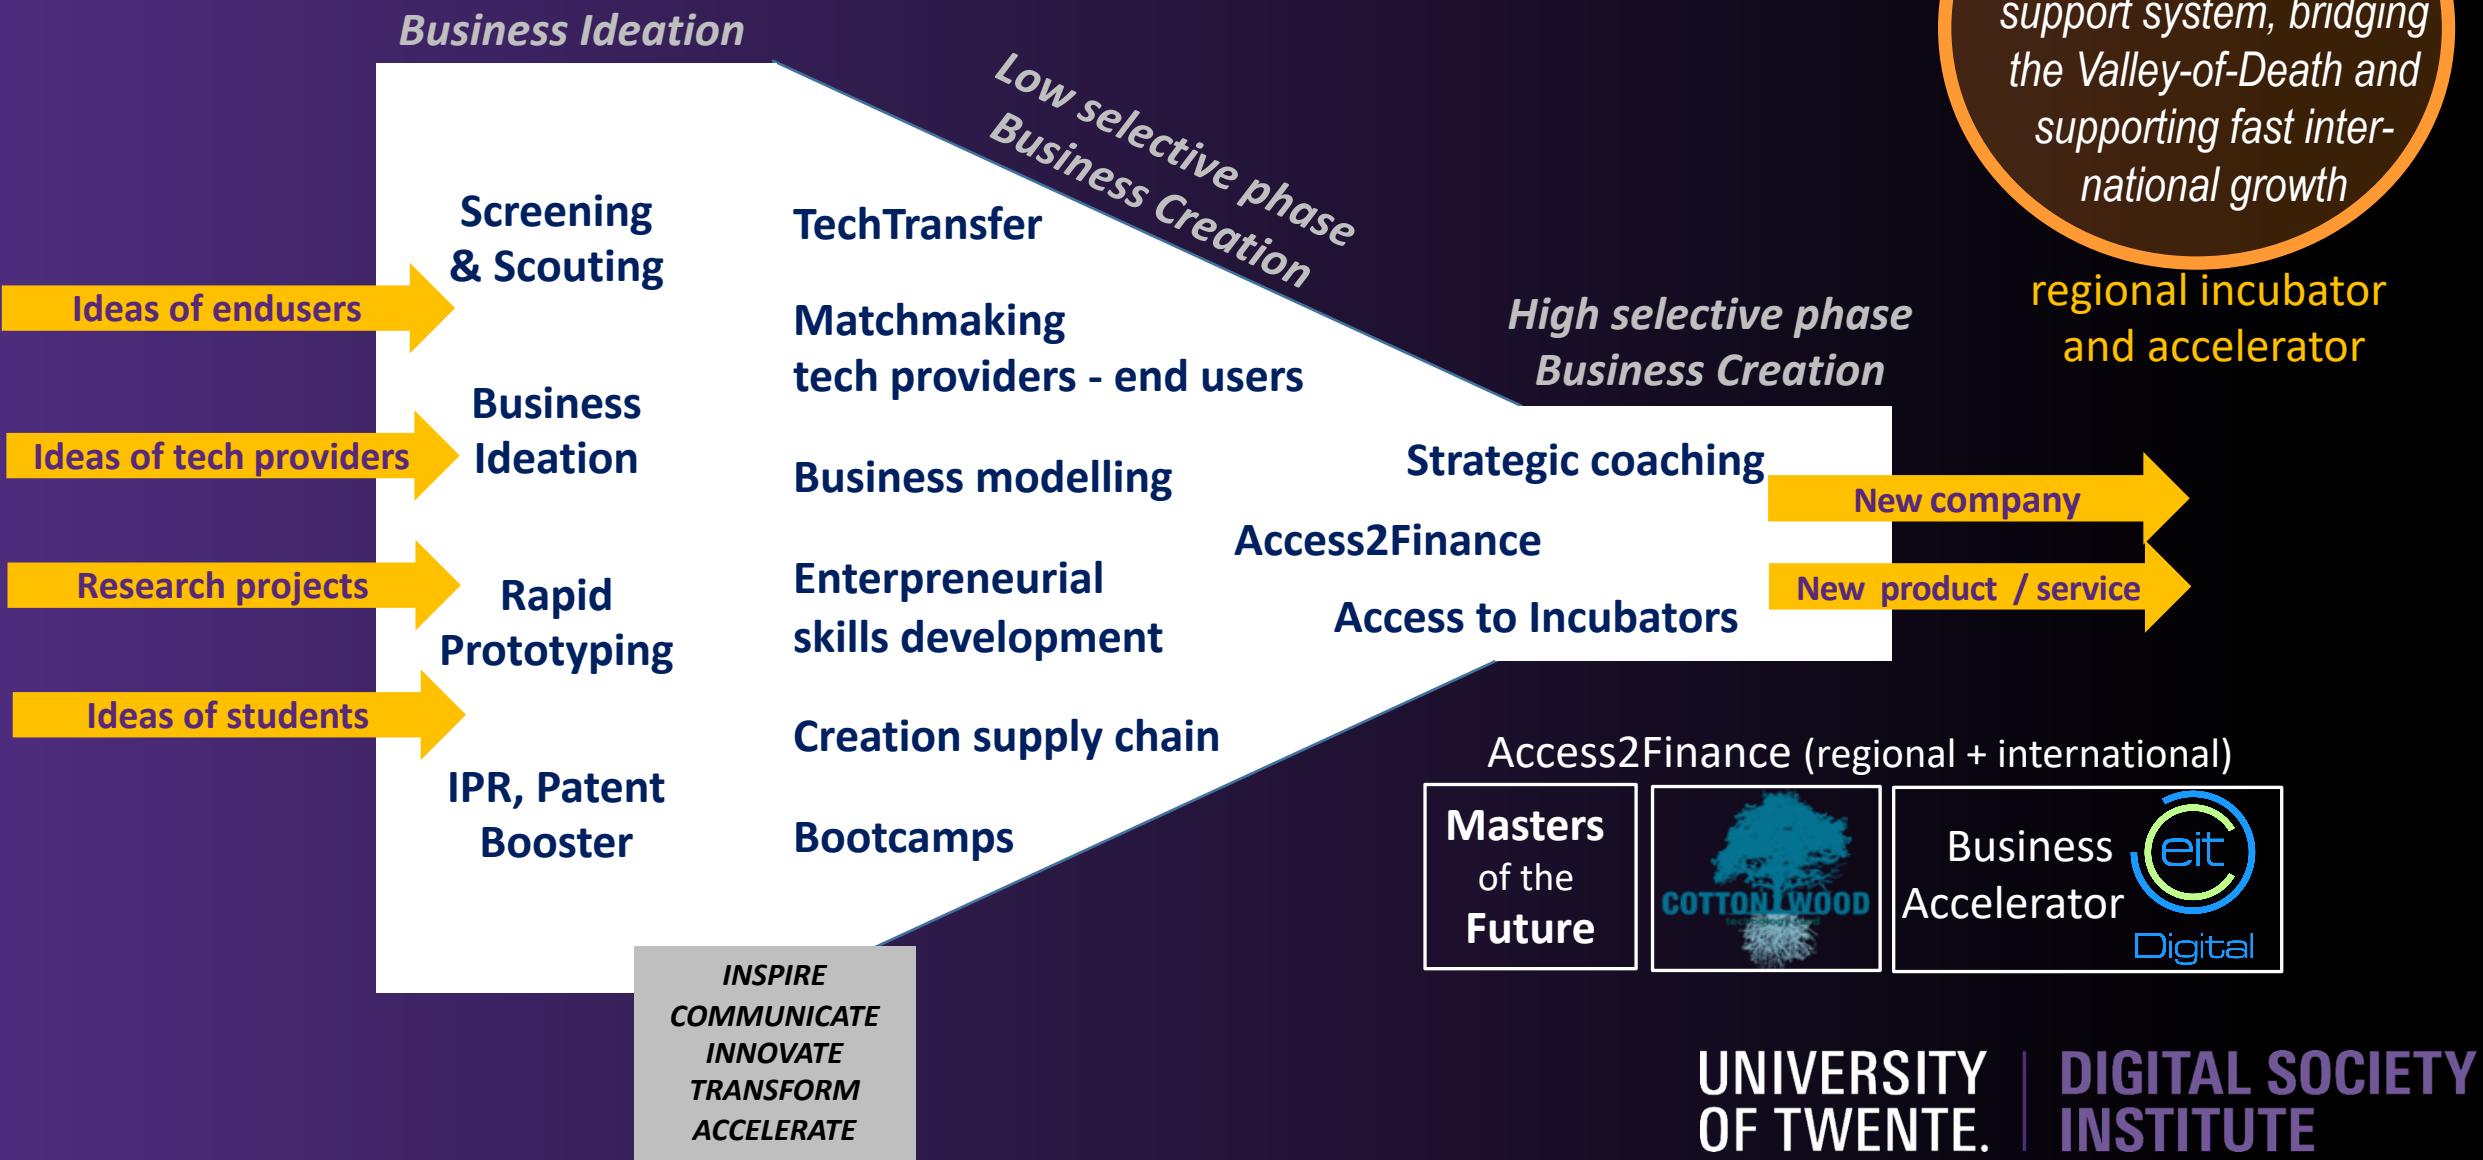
Business Ideation

Low selective phase
Business Creation

support system, bridging the Valley-of-Death and supporting fast international growth

regional incubator and accelerator

Ideas of endusers

Ideas of tech providers

Research projects

Ideas of students

Screening & Scouting

Business Ideation

Rapid Prototyping

IPR, Patent Booster

TechTransfer

Matchmaking tech providers - end users

Business modelling

Enterpreneurial skills development

Creation supply chain

Bootcamps

High selective phase
Business Creation

Strategic coaching

Access2Finance

Access to Incubators

New company

New product / service

Access2Finance (regional + international)

Masters of the Future

COTTONWOOD

Business Accelerator eit Digital

INSPIRE
COMMUNICATE
INNOVATE
TRANSFORM
ACCELERATE

UNIVERSITY OF TWENTE. | DIGITAL SOCIETY INSTITUTE